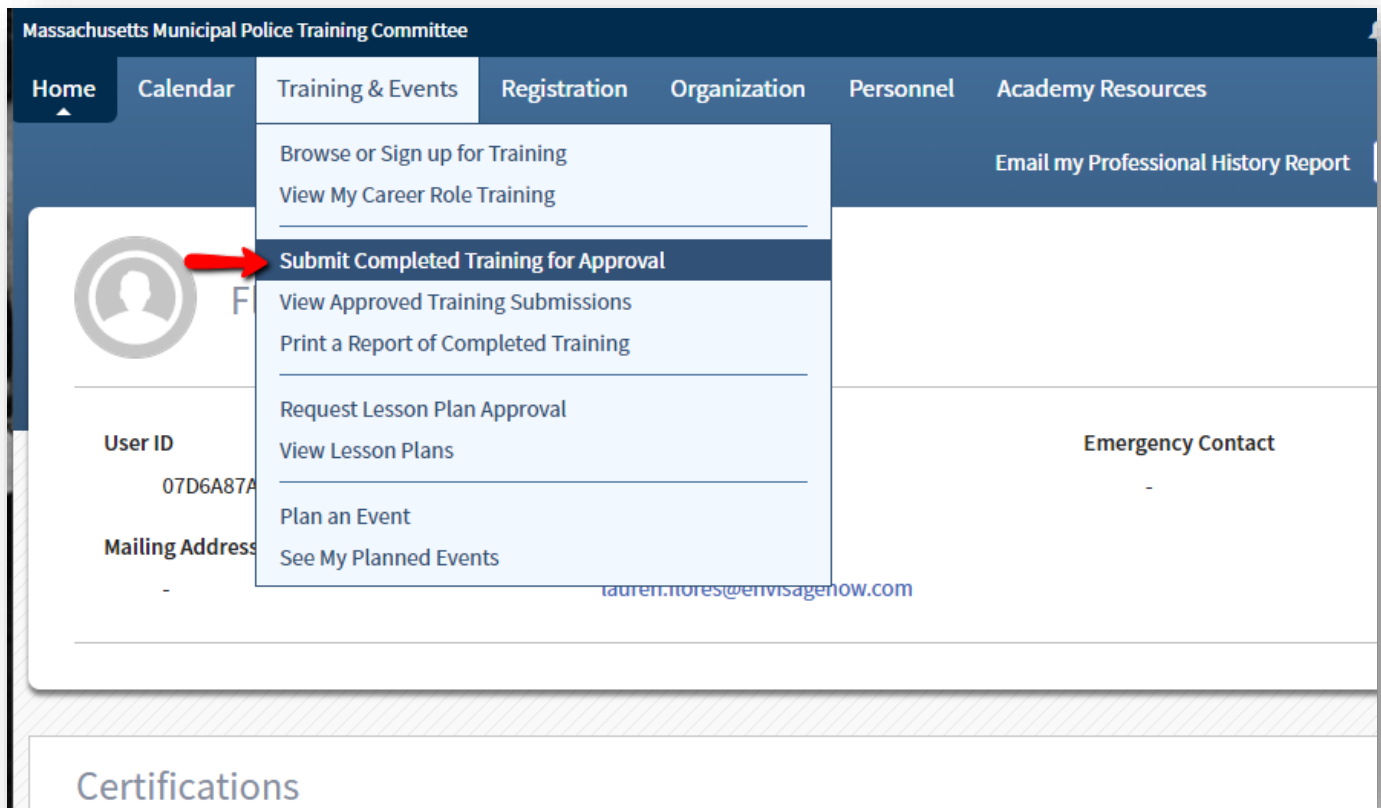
Massachusetts Municipal Police Training Committee

Home Calendar Training & Events Registration Organization Personnel Academy Resources

Browse or Sign up for Training
View My Career Role Training

Submit Completed Training for Approval
View Approved Training Submissions
Print a Report of Completed Training

Request Lesson Plan Approval
View Lesson Plans

Plan an Event
See My Planned Events

Email my Professional History Report

F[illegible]

User ID
07D6A87A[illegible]

Emergency Contact
-

Mailing Address
-

lauren.flores@envisagenow.com

Certifications